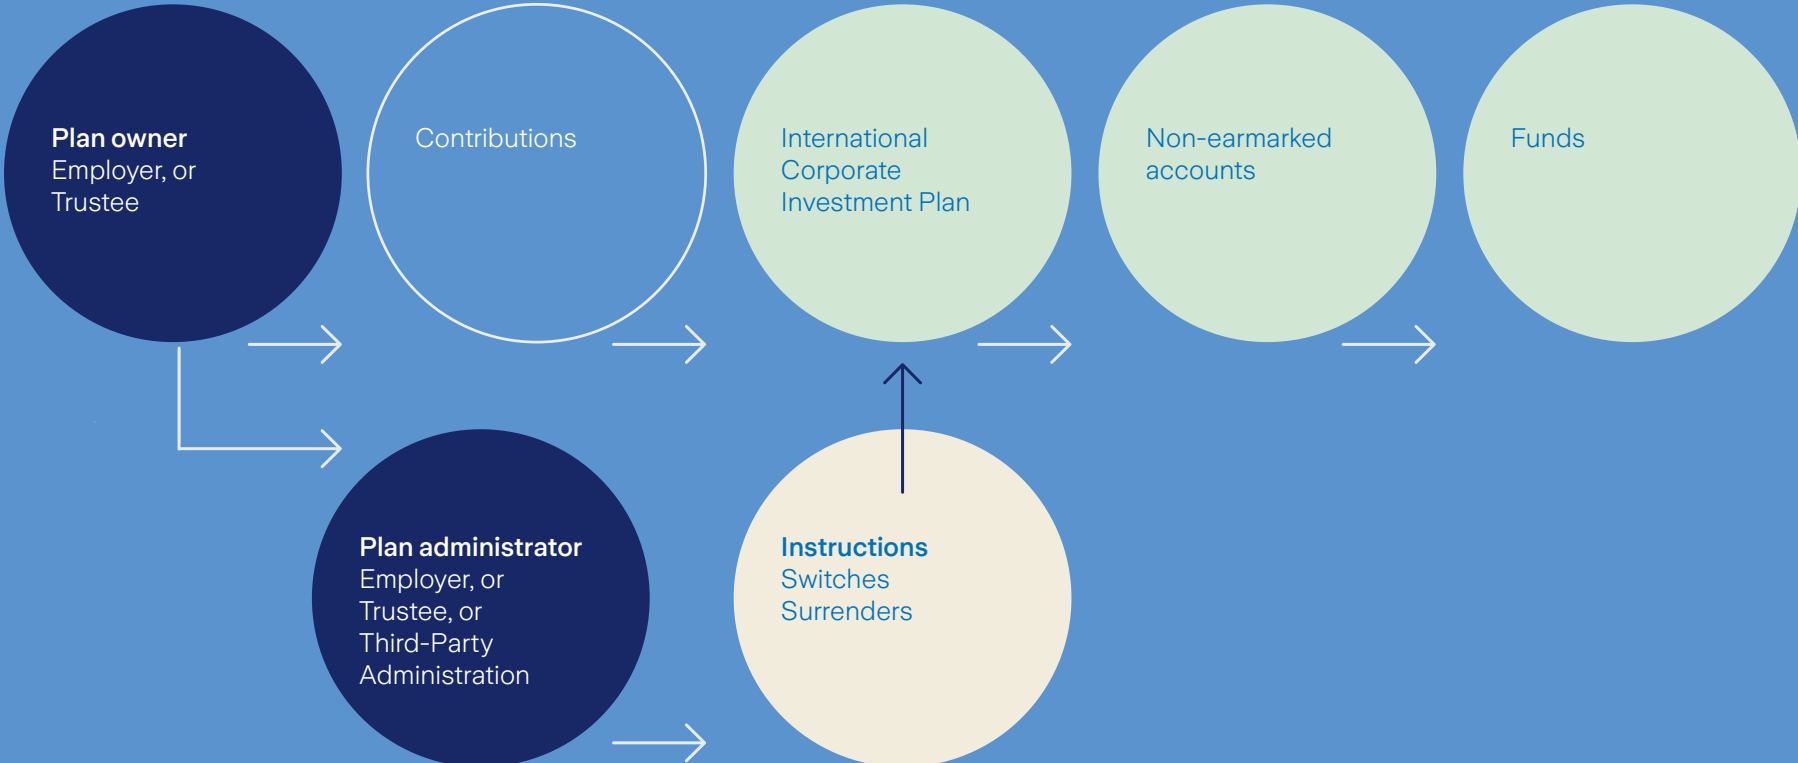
Plan owner
Employer, or
Trustee

Contributions

International
Corporate
Investment Plan

Non-earmarked
accounts

Funds

Plan administrator
Employer, or
Trustee, or
Third-Party
Administration

Instructions
Switches
Surrenders